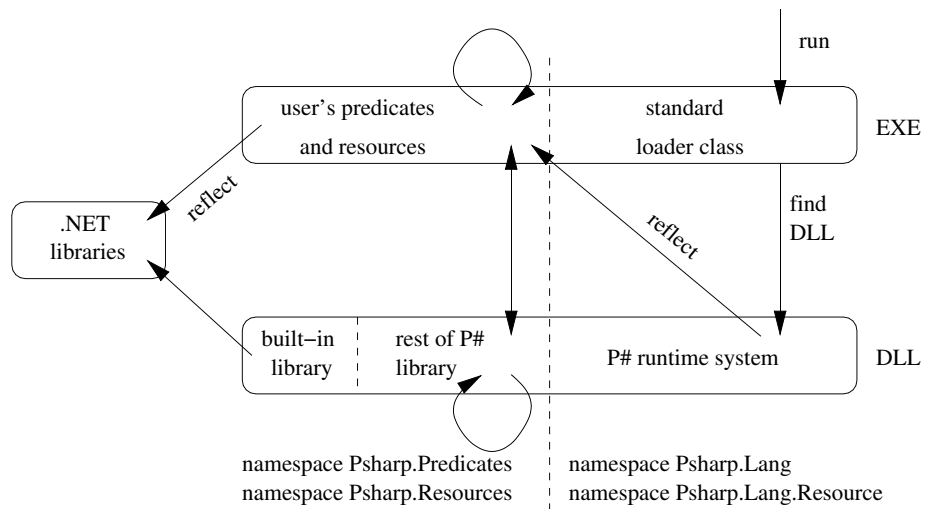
run

user's predicates and resources

standard loader class

EXE

reflect

.NET libraries

reflect

find DLL

built−in library

rest of P# library

P# runtime system

DLL

namespace Psharp.Predicates
namespace Psharp.Resources

namespace Psharp.Lang
namespace Psharp.Lang.Resource